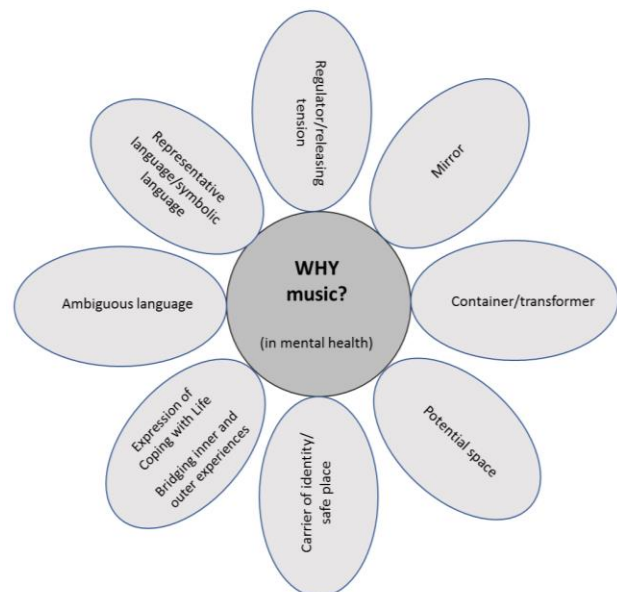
WHY music?

(in mental health)

Regulator/releasing tension

Mirror

Container/transformer

Potential space

Carrier of identity/ safe place

Expression of Coping with Life Bridging inner and outer experiences

Ambiguous language

Representative language/symbolic language